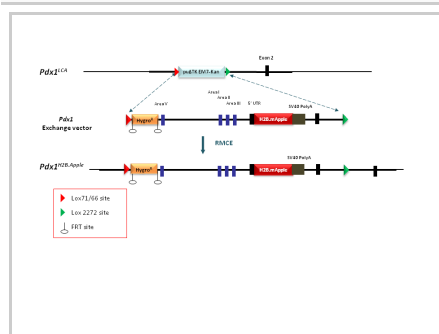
$Pdx1^{LCA}$

puΔTK EM7-Kan

Exon 2

AreaV

AreaII

AreaI

AreaIII

5' UTR

SV40 PolyA

Pdx1
Exchange vector

Hygro^R

H2B.mApple

RMCE

$Pdx1^{H2B.Apple}$

SV40 PolyA

Hygro^R

H2B.mApple

Lox71/66 site

Lox 2272 site

FRT site